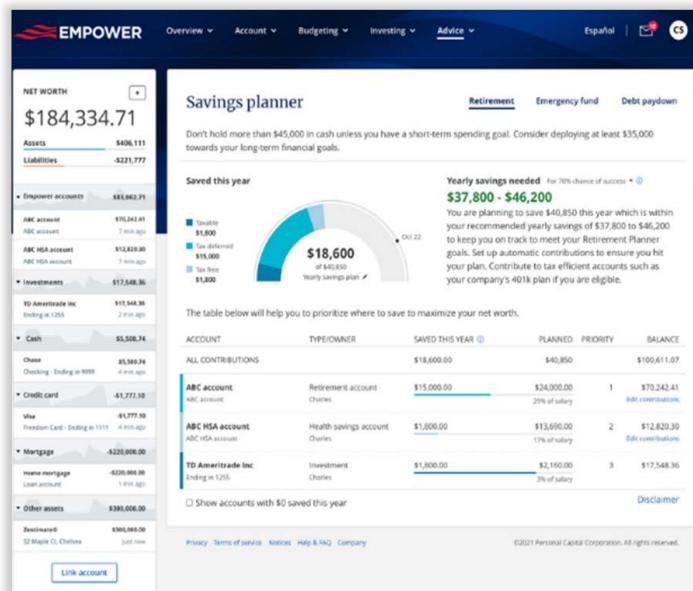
EMPOWER Overview Account Budgeting Investing Advice Español CS

NET WORTH +
$184,334.71
Assets $406,111
Liabilities -$221,777

Empower accounts $83,062.71
ABC account $70,242.41
ABC account 7 min ago
ABC HSA account $12,820.30
ABC HSA account 7 min ago
Investments $17,548.36
TD Ameritrade Inc $17,548.36
Ending in 1255 2 min ago
Cash $5,508.74
Chase $5,508.74
Checking - Ending in 9999 4 min ago
Credit card -$1,777.10
Visa -$1,777.10
Freedom Card - Ending in 1111 4 min ago
Mortgage -$220,000.00
Home mortgage -$220,000.00
Loan account 1 min ago
Other assets $380,000.00
Zestimate® $380,000.00
52 Maple Ct, Chelsea just now
Link account

Savings planner
Retirement Emergency fund Debt paydown

Don't hold more than $45,000 in cash unless you have a short-term spending goal. Consider deploying at least $35,000 towards your long-term financial goals.

Saved this year
Taxable $1,800
Tax deferred $15,000
Tax free $1,800
$18,600
of $40,850
Yearly savings plan
Oct 22

Yearly savings needed For 76% chance of success
$37,800 - $46,200
You are planning to save $40,850 this year which is within your recommended yearly savings of $37,800 to $46,200 to keep you on track to meet your Retirement Planner goals. Set up automatic contributions to ensure you hit your plan. Contribute to tax efficient accounts such as your company's 401k plan if you are eligible.

The table below will help you to prioritize where to save to maximize your net worth.

| ACCOUNT | TYPE/OWNER | SAVED THIS YEAR | PLANNED | PRIORITY | BALANCE |
|---|---|---|---|---|---|
| ALL CONTRIBUTIONS | | $18,600.00 | $40,850 | | $100,611.07 |
| ABC account<br>ABC account | Retirement account<br>Charles | $15,000.00 | $24,000.00<br>25% of salary | 1 | $70,242.41<br>Edit contributions |
| ABC HSA account<br>ABC HSA account | Health savings account<br>Charles | $1,800.00 | $13,690.00<br>17% of salary | 2 | $12,820.30<br>Edit contributions |
| TD Ameritrade Inc<br>Ending in 1255 | Investment<br>Charles | $1,800.00 | $2,160.00<br>3% of salary | 3 | $17,548.36 |

Show accounts with $0 saved this year
Disclaimer

Privacy Terms of service Notices Help & FAQ Company
©2021 Personal Capital Corporation. All rights reserved.